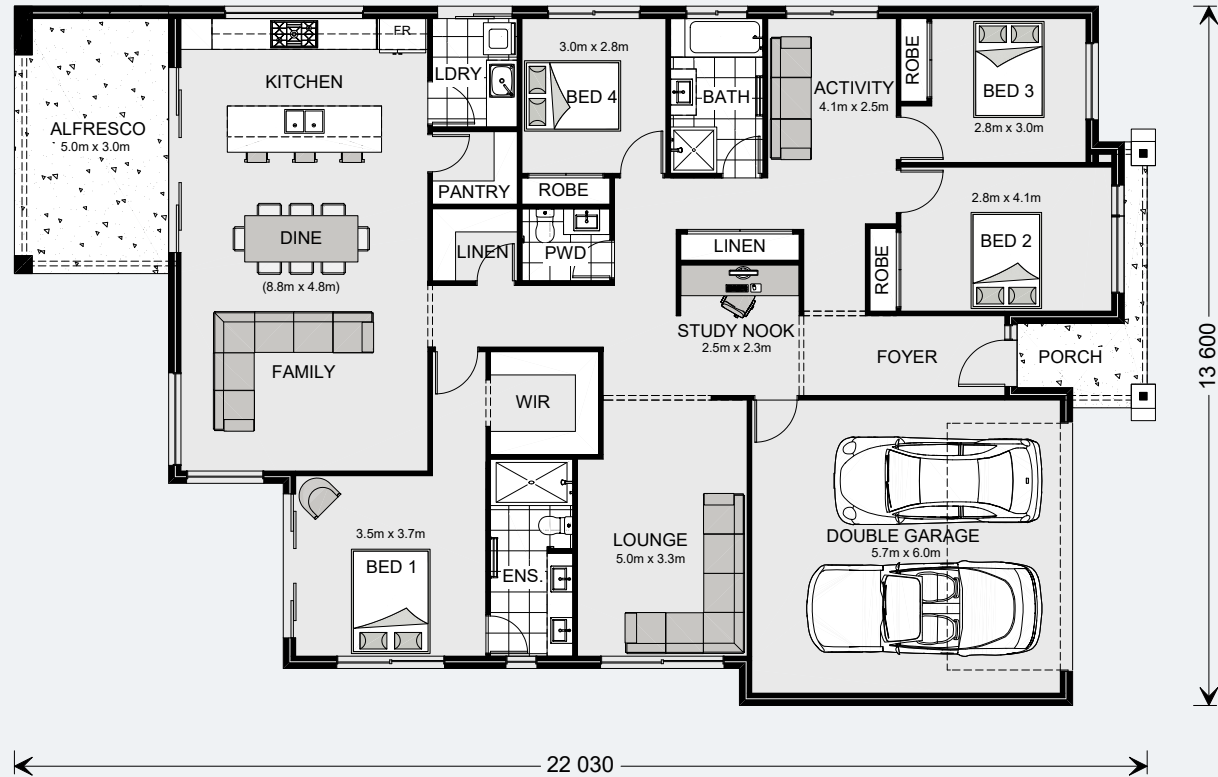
ALFRESCO
5.0m x 3.0m

FR

KITCHEN

LDRY

3.0m x 2.8m
BED 4

BATH

ACTIVITY
4.1m x 2.5m

ROBE

BED 3
2.8m x 3.0m

PANTRY

ROBE

DINE
(8.8m x 4.8m)

LINEN

PWD

LINEN

2.8m x 4.1m
BED 2

ROBE

STUDY NOOK
2.5m x 2.3m

FOYER

PORCH

FAMILY

WIR

13 600

3.5m x 3.7m
BED 1

ENS.

LOUNGE
5.0m x 3.3m

DOUBLE GARAGE
5.7m x 6.0m

22 030